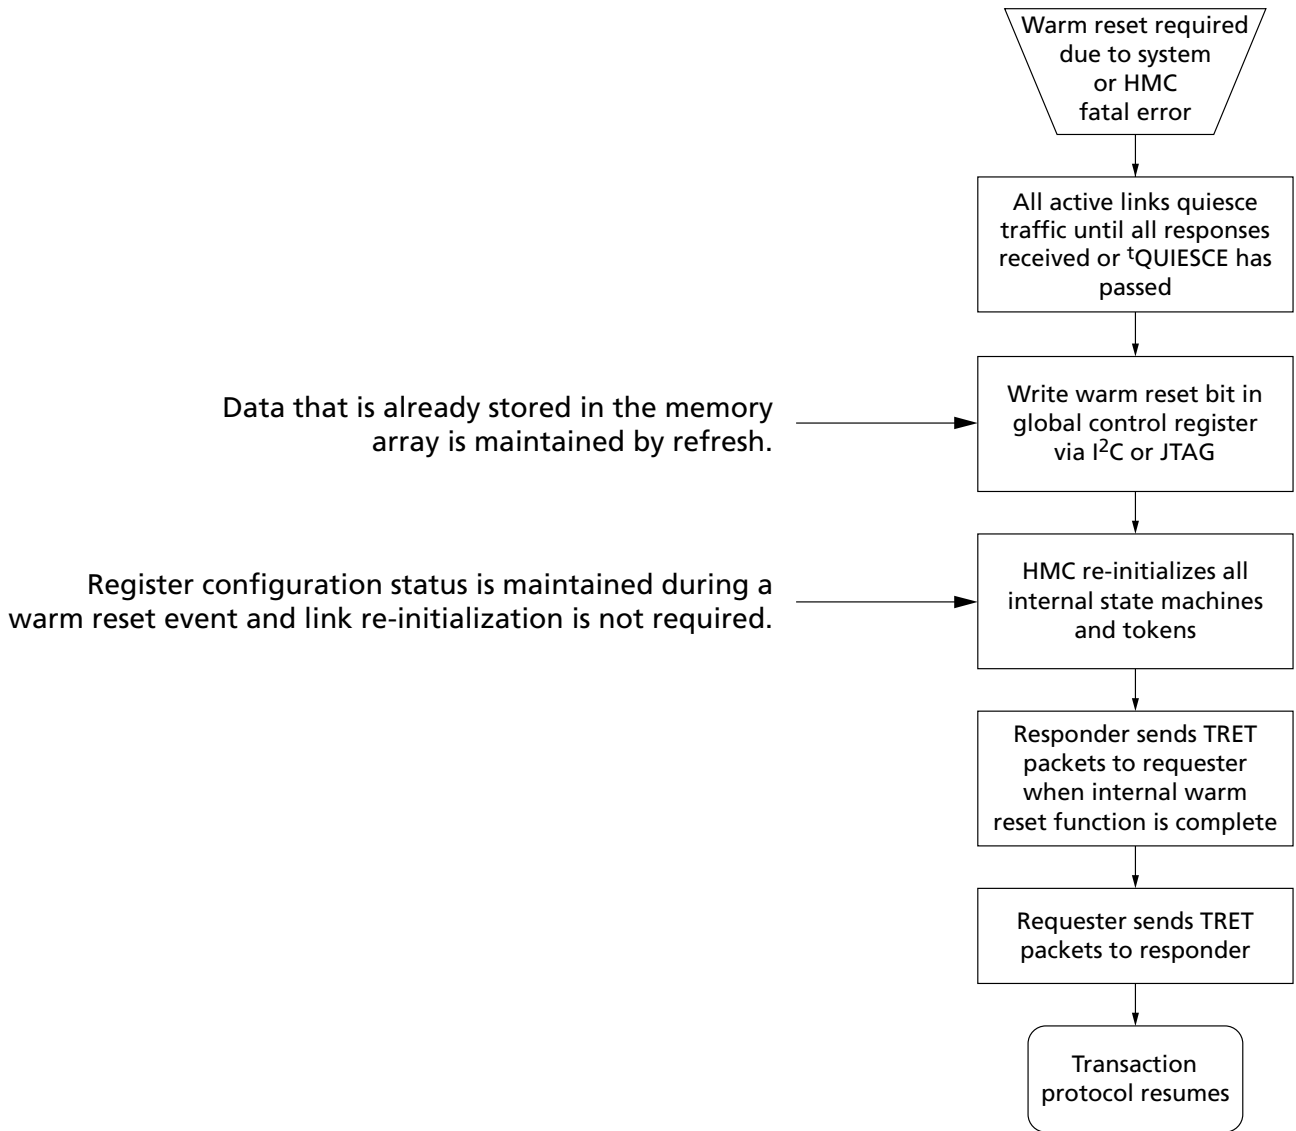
Warm reset required due to system or HMC fatal error

All active links quiesce traffic until all responses received or $^{t}$QUIESCE has passed

Data that is already stored in the memory array is maintained by refresh.

Write warm reset bit in global control register via I$^{2}$C or JTAG

Register configuration status is maintained during a warm reset event and link re-initialization is not required.

HMC re-initializes all internal state machines and tokens

Responder sends TRET packets to requester when internal warm reset function is complete

Requester sends TRET packets to responder

Transaction protocol resumes